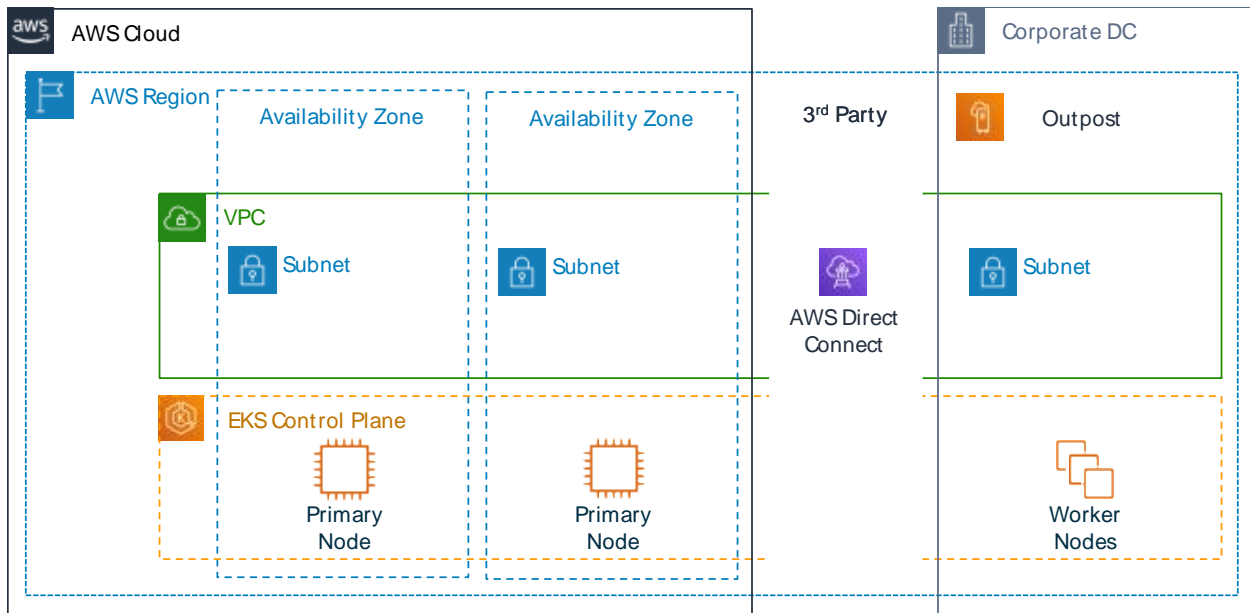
aws

AWS Cloud

Corporate DC

AWS Region

Availability Zone

Availability Zone

3$^{rd}$ Party

Outpost

VPC

Subnet

Subnet

AWS Direct Connect

Subnet

EKS Control Plane

Primary Node

Primary Node

Worker Nodes